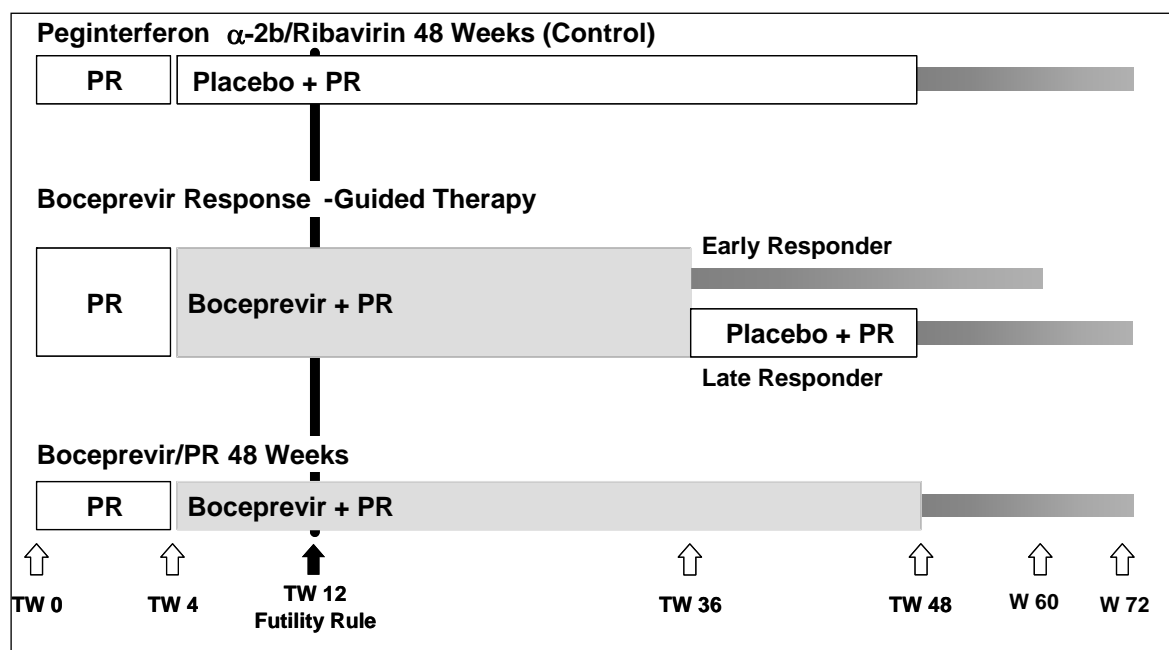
Peginterferon $\alpha$-2b/Ribavirin 48 Weeks (Control)

PR

Placebo + PR

Boceprevir Response -Guided Therapy

Early Responder

PR

Boceprevir + PR

Placebo + PR

Late Responder

Boceprevir/PR 48 Weeks

PR

Boceprevir + PR

TW 0

TW 4

TW 12
Futility Rule

TW 36

TW 48

W 60

W 72